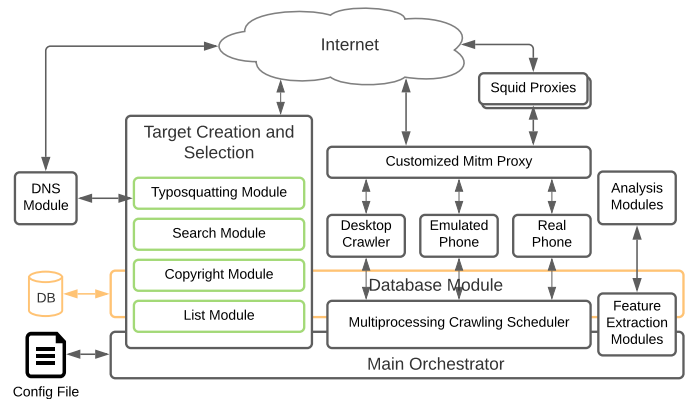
Internet

Squid Proxies

Target Creation and Selection

Typosquatting Module

Search Module

Copyright Module

List Module

DNS Module

Customized Mitm Proxy

Desktop Crawler

Emulated Phone

Real Phone

Analysis Modules

DB

Database Module

Multiprocessing Crawling Scheduler

Feature Extraction Modules

Config File

Main Orchestrator